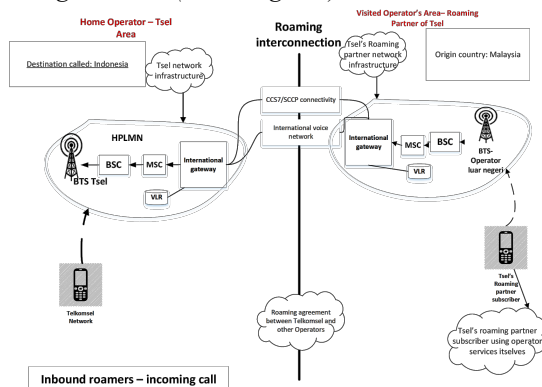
Home Operator – Tsel Area

Roaming interconnection

Visited Operator's Area– Roaming Partner of Tsel

Destination called: Indonesia

Tsel network infrastructure

Tsel's Roaming partner network infrastructure

Origin country: Malaysia

CCS7/SCCP connectivity

International voice network

HPLMN

BSC

MSC

International gateway

VLR

BTS Tsel

International gateway

MSC

BSC

VLR

BTS-Operator luar negeri

Telkomsel Network

Tsel's Roaming partner subscriber

Roaming agreement between Telkomsel and other Operators

Tsel's roaming partner subscriber using operator services itselves

Inbound roamers – incoming call